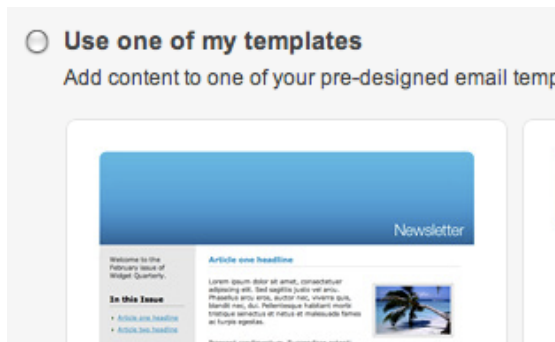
Use one of my templates

Add content to one of your pre-designed email temp

Newsletter

Welcome to the February issue of Widget Quarterly.

In this Issue

› Article one headline

› Article two headline

Article one headline

Lorem ipsum dolor sit amet, consectetuer adipiscing elit. Sed sagittis justo vel arcu. Phasellus eu eros, auctor nec, viverra quis, blandit nec, dui. Pellentesque habitant morbi tristique senectus et netus et malesuada fames ac turpis egestas.

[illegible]